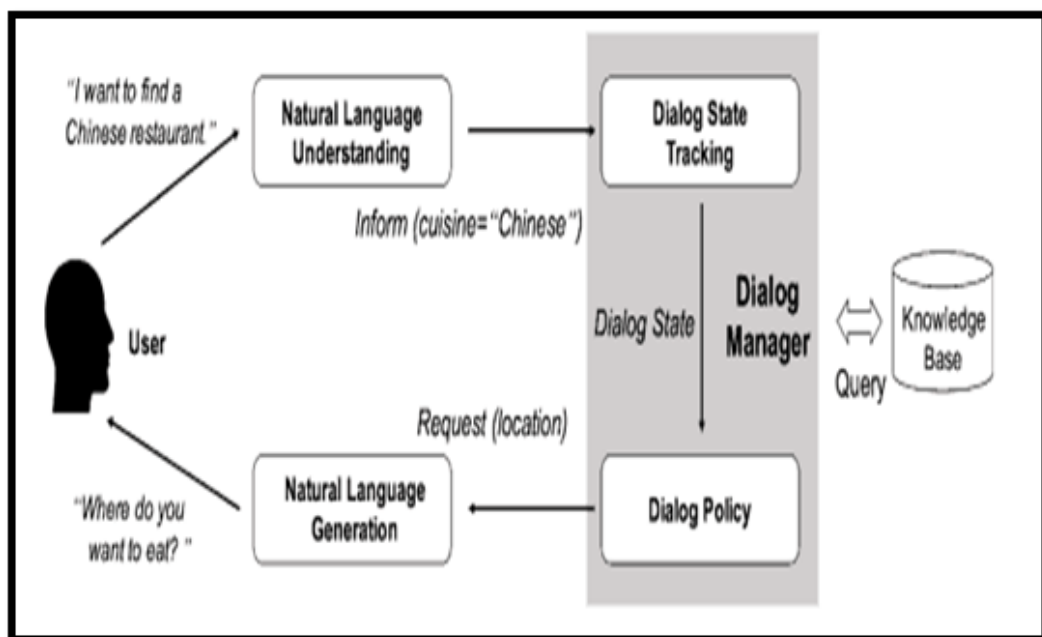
"I want to find a Chinese restaurant."

Natural Language Understanding

Dialog State Tracking

Inform (cuisine="Chinese")

User

Dialog State

Dialog Manager

Knowledge Base

Query

Request (location)

"Where do you want to eat? "

Natural Language Generation

Dialog Policy